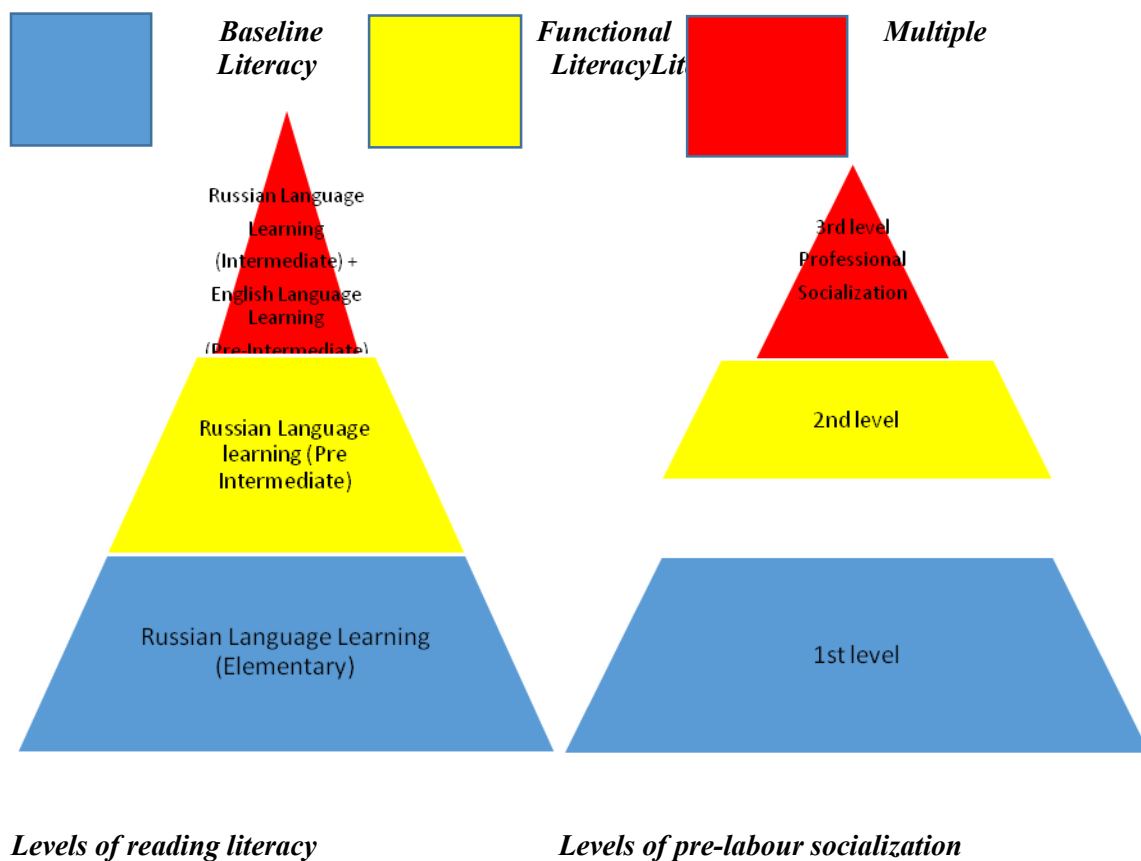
Baseline Literacy

Functional LiteracyLit

Multiple

Russian Language Learning (Intermediate) + English Language Learning (Pre-Intermediate)

Russian Language learning (Pre Intermediate)

Russian Language Learning (Elementary)

3rd level Professional Socialization

2nd level

1st level

Levels of reading literacy

Levels of pre-labour socialization